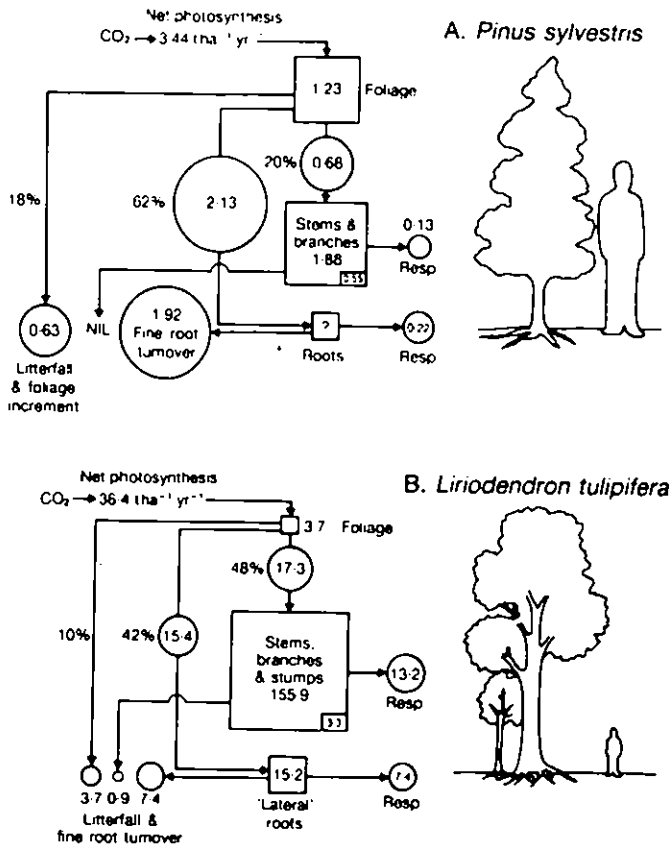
A. *Pinus sylvestris*

Net photosynthesis

$CO_2 \rightarrow 3.44$ t ha$^{-1}$ yr$^{-1}$

1·23 Foliage

20% 0·68

62% 2·13

18%

Stems & branches 1·88

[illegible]

0·13 Resp

NIL

1·92 Fine root turnover

? Roots

0·22 Resp

0·63 Litterfall & foliage increment

B. *Liriodendron tulipifera*

Net photosynthesis

$CO_2 \rightarrow 36.4$ t ha$^{-1}$ yr$^{-1}$

3·7 Foliage

48% 17·3

10%

42% 15·4

Stems, branches & stumps 155·9

33

13·2 Resp

3·7 0·9 7·4

Litterfall & fine root turnover

15·2 'Lateral' roots

7·4 Resp